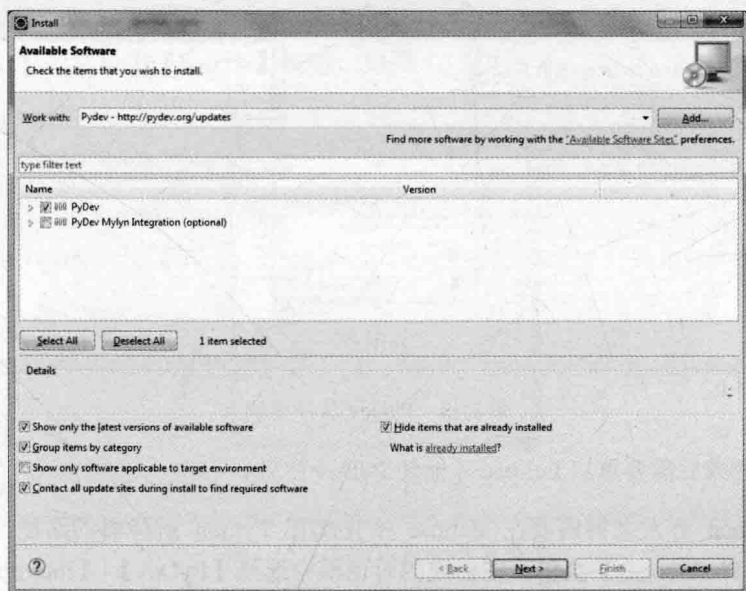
Install

Available Software

Check the items that you wish to install.

Work with: Pydev - http://pydev.org/updates

Add...

Find more software by working with the "Available Software Sites" preferences.

type filter text

| Name | Version |
|---|---|
| PyDev | |
| PyDev Mylyn Integration (optional) | |

Select All

Deselect All

1 item selected

Details

Show only the latest versions of available software

Hide items that are already installed

Group items by category

What is already installed?

Show only software applicable to target environment

Contact all update sites during install to find required software

?

< Back

Next >

Finish

Cancel